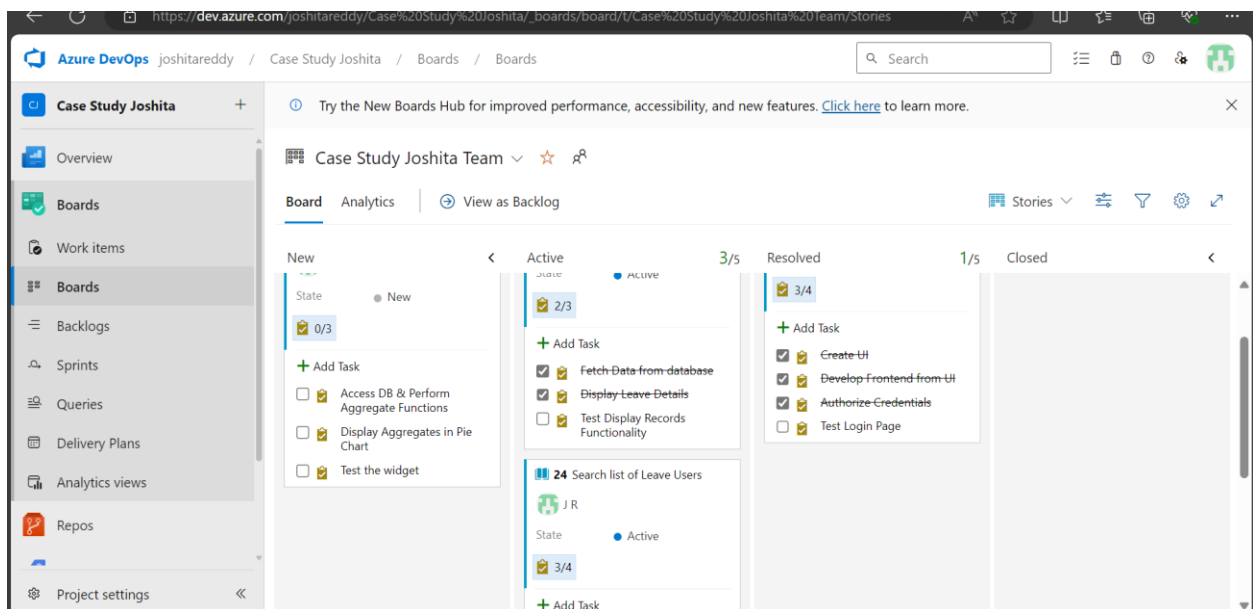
https://dev.azure.com/joshitareddy/Case%20Study%20Joshita/_boards/board/t/Case%20Study%20Joshita%20Team/Stories

Azure DevOps joshitareddy / Case Study Joshita / Boards / Boards

Search

CJ Case Study Joshita +

Overview
Boards
Work items
Boards
Backlogs
Sprints
Queries
Delivery Plans
Analytics views
Repos
Project settings

Try the New Boards Hub for improved performance, accessibility, and new features. Click here to learn more.

Case Study Joshita Team

Board Analytics View as Backlog

Stories

New

State New
0/3
+ Add Task
Access DB & Perform Aggregate Functions
Display Aggregates in Pie Chart
Test the widget

Active 3/5

State Active
2/3
+ Add Task
Fetch Data from database
Display Leave Details
Test Display Records Functionality

24 Search list of Leave Users
J R
State Active
3/4
+ Add Task

Resolved 1/5

3/4
+ Add Task
Create UI
Develop Frontend from UI
Authorize Credentials
Test Login Page

Closed